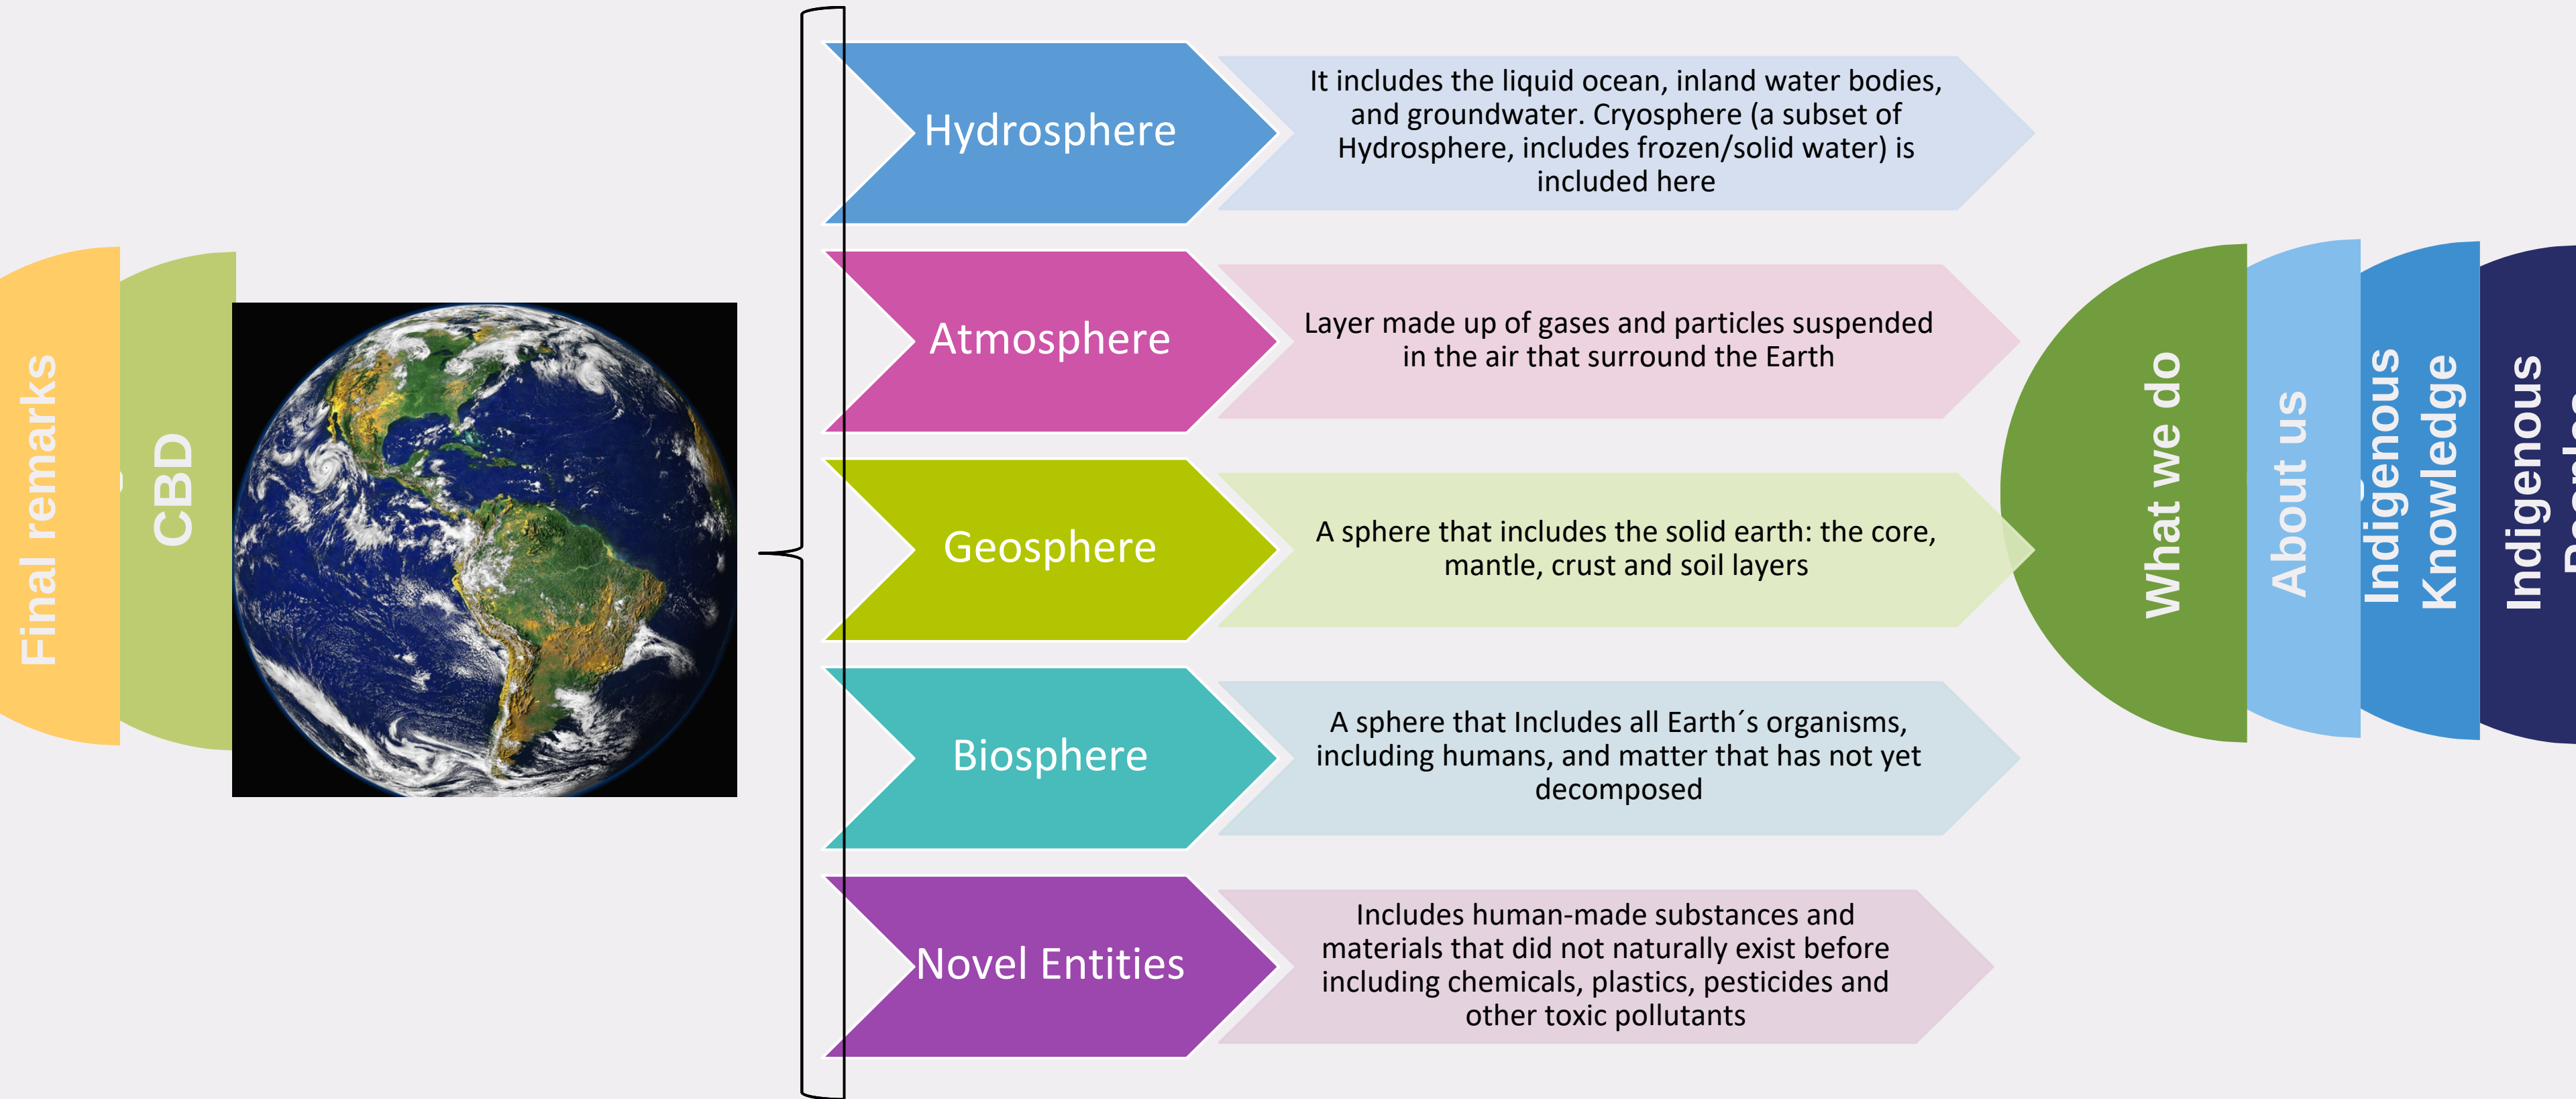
Final remarks

CBD

Hydrosphere

It includes the liquid ocean, inland water bodies, and groundwater. Cryosphere (a subset of Hydrosphere, includes frozen/solid water) is included here

Atmosphere

Layer made up of gases and particles suspended in the air that surround the Earth

Geosphere

A sphere that includes the solid earth: the core, mantle, crust and soil layers

Biosphere

A sphere that Includes all Earth´s organisms, including humans, and matter that has not yet decomposed

Novel Entities

Includes human-made substances and materials that did not naturally exist before including chemicals, plastics, pesticides and other toxic pollutants

What we do

About us

Indigenous Knowledge

Indigenous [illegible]